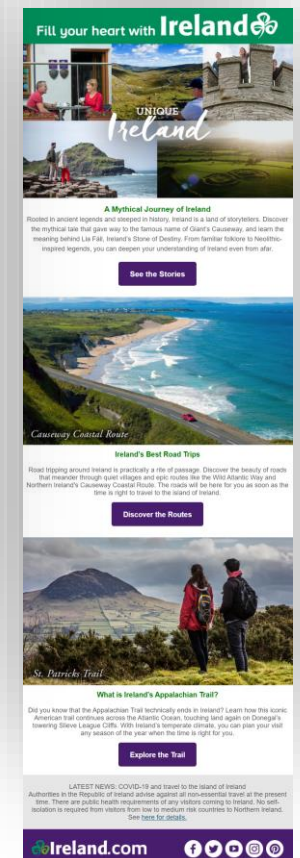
Fill your heart with Ireland

UNIQUE Ireland

A Mythical Journey of Ireland

Rooted in ancient legends and steeped in history, Ireland is a land of storytellers. Discover the mythical tale that gave way to the famous name of Giant's Causeway, and learn the meaning behind Lia Fáil, Ireland's Stone of Destiny. From familiar folklore to Neolithic-inspired legends, you can deepen your understanding of Ireland even from afar.

See the Stories

Causeway Coastal Route

Ireland's Best Road Trips

Road tripping around Ireland is practically a rite of passage. Discover the beauty of roads that meander through quiet villages and epic routes like the Wild Atlantic Way and Northern Ireland's Causeway Coastal Route. The roads will be here for you as soon as the time is right to travel to the island of Ireland.

Discover the Routes

St. Patricks Trail

What is Ireland's Appalachian Trail?

Did you know that the Appalachian Trail technically ends in Ireland? Learn how this iconic American trail continues across the Atlantic Ocean, touching land again on Donegal's towering Slieve League Cliffs. With Ireland's temperate climate, you can plan your visit any season of the year when the time is right for you.

Explore the Trail

LATEST NEWS: COVID-19 and travel to the island of Ireland
Authorities in the Republic of Ireland advise against all non-essential travel at the present time. There are public health requirements of any visitors coming to Ireland. No self-isolation is required from visitors from low to medium risk countries to Northern Ireland. See here for details.

Ireland.com